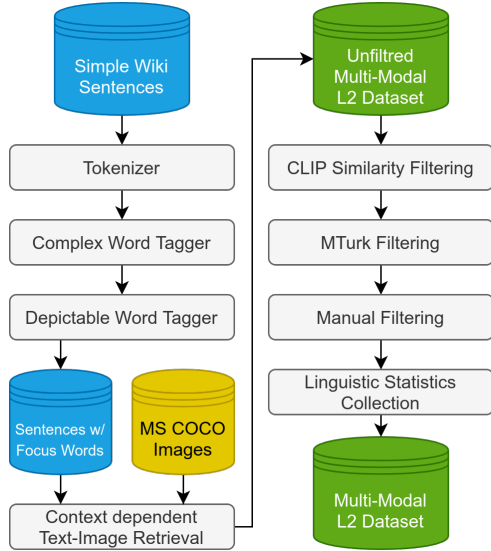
Simple Wiki Sentences

Tokenizer

Complex Word Tagger

Depictable Word Tagger

Sentences w/ Focus Words

MS COCO Images

Context dependent Text-Image Retrieval

Unfiltred Multi-Modal L2 Dataset

CLIP Similarity Filtering

MTurk Filtering

Manual Filtering

Linguistic Statistics Collection

Multi-Modal L2 Dataset